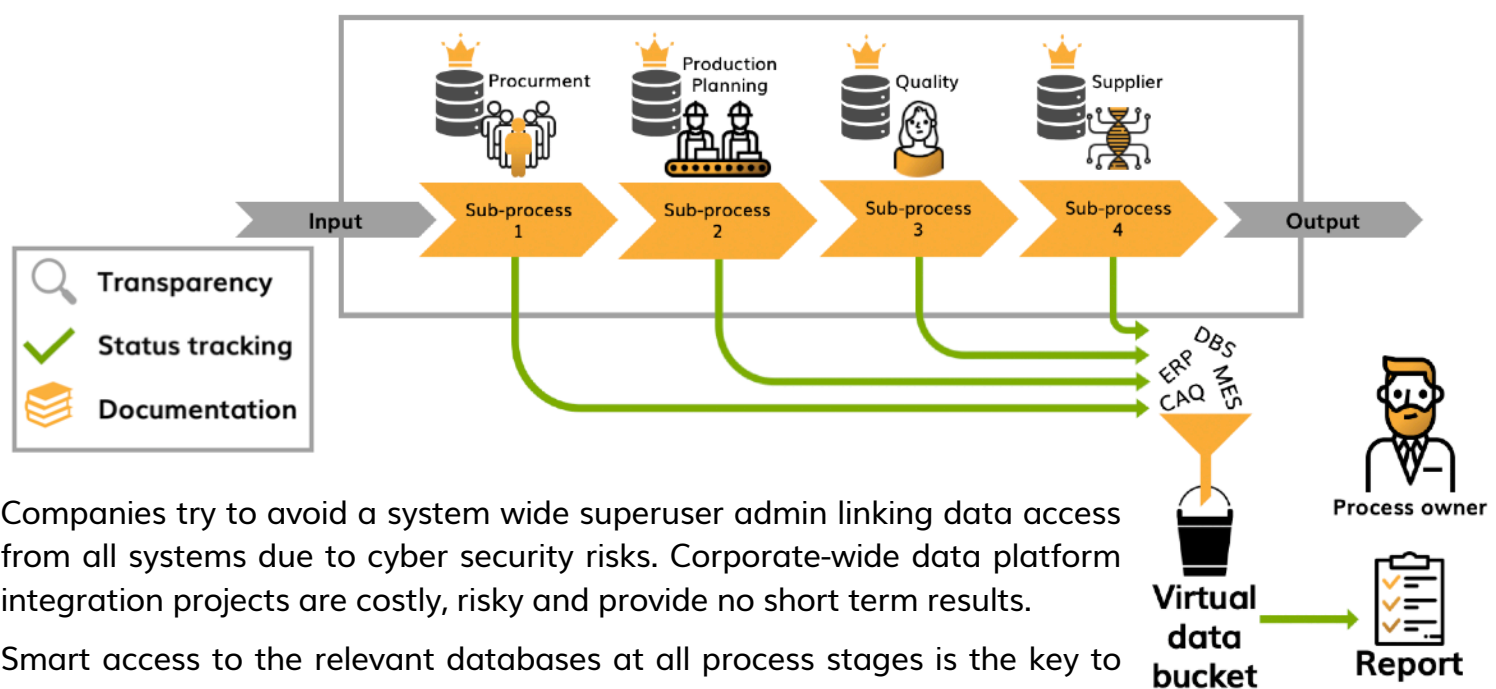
Procurment

Production Planning

Quality

Supplier

Input

Sub-process 1

Sub-process 2

Sub-process 3

Sub-process 4

Output

Transparency

Status tracking

Documentation

DBS

ERP

MES

CAQ

Process owner

Virtual data bucket

Report

Companies try to avoid a system wide superuser admin linking data access from all systems due to cyber security risks. Corporate-wide data platform integration projects are costly, risky and provide no short term results.

Smart access to the relevant databases at all process stages is the key to